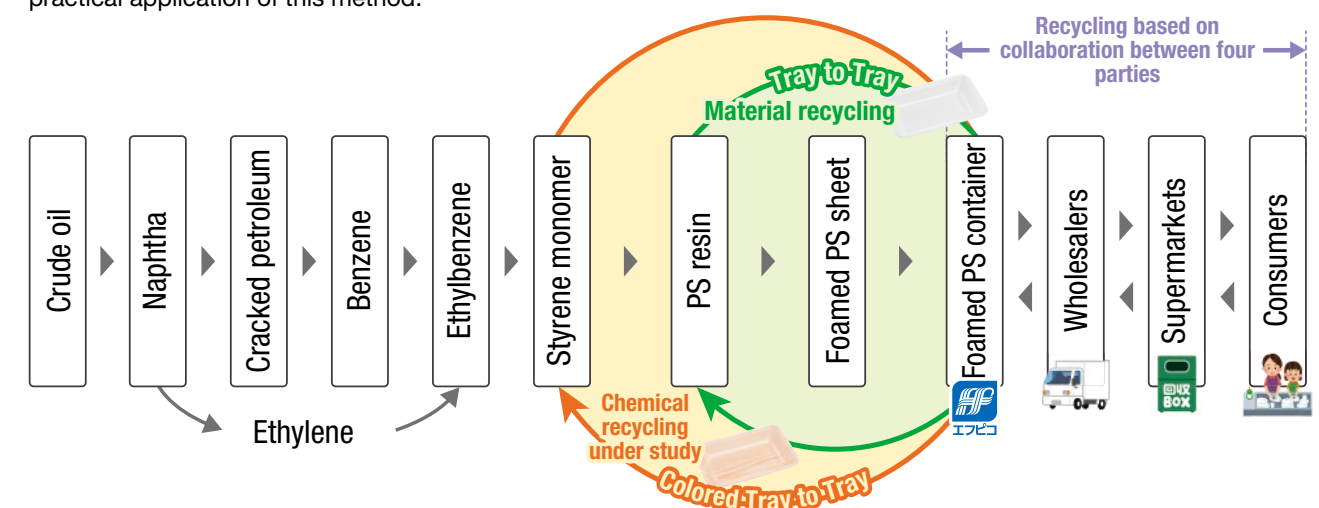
Recycling based on collaboration between four parties

Tray to Tray
Material recycling

Crude oil
Naphtha
Cracked petroleum
Benzene
Ethylbenzene
Styrene monomer
PS resin
Foamed PS sheet
Foamed PS container
Wholesalers
Supermarkets
Consumers

Ethylene

Chemical recycling under study

Colored Tray to Tray

エフピコ

回収 BOX